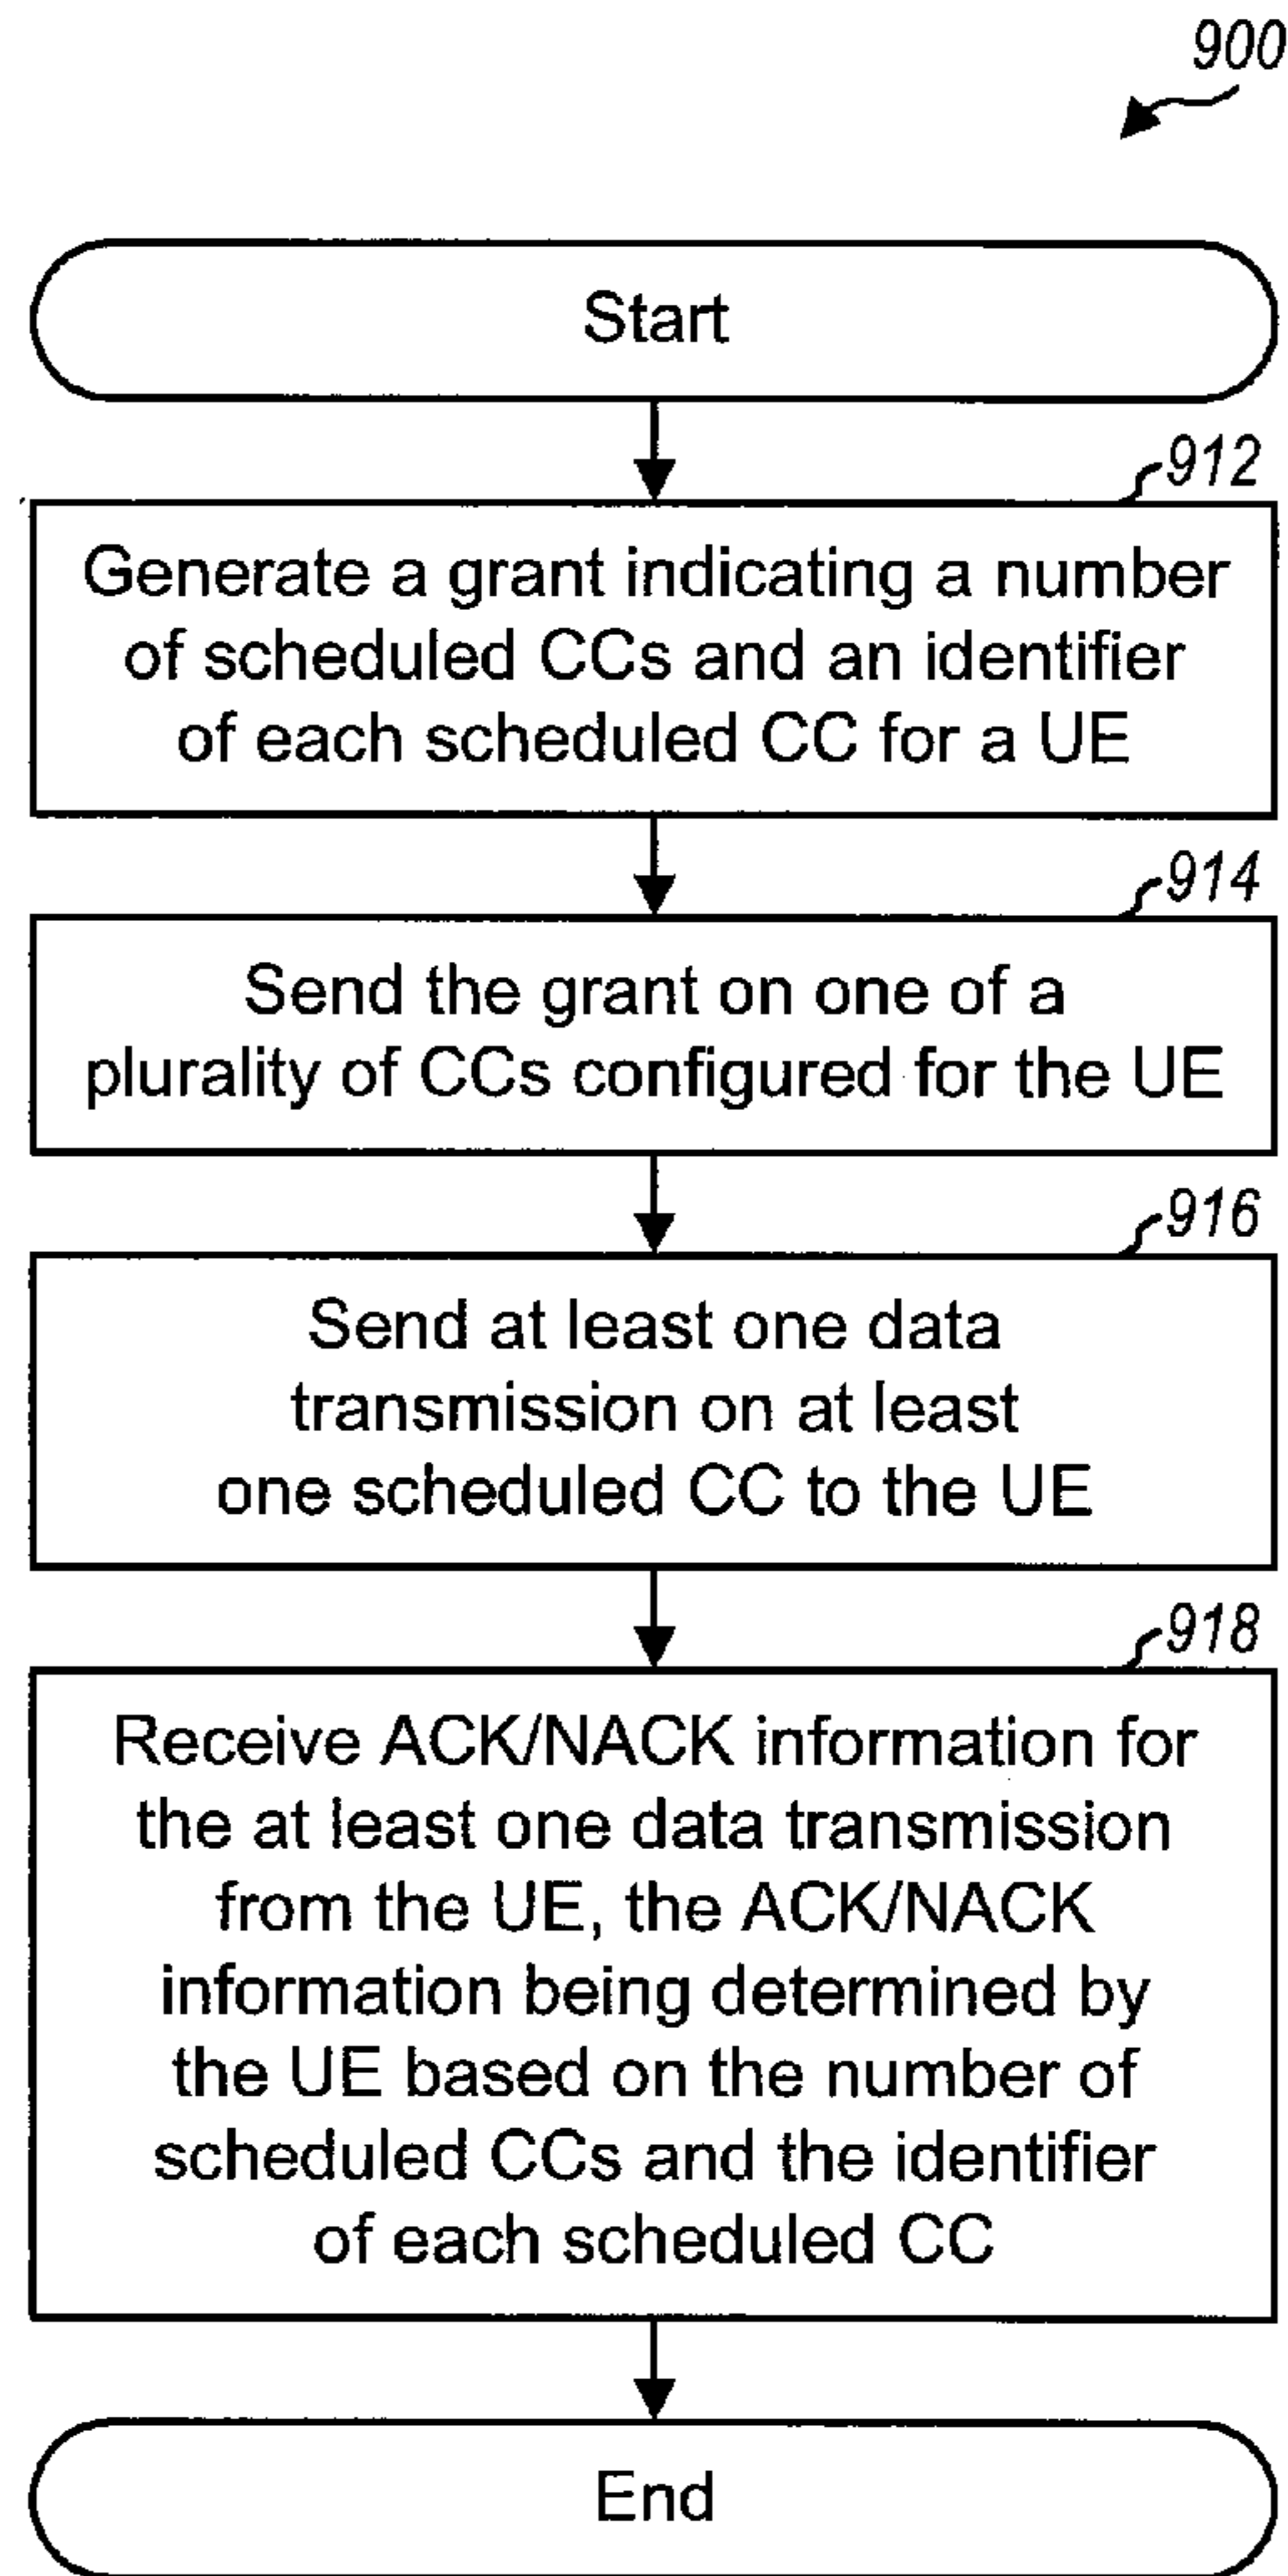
900

Start

912

Generate a grant indicating a number of scheduled CCs and an identifier of each scheduled CC for a UE

914

Send the grant on one of a plurality of CCs configured for the UE

916

Send at least one data transmission on at least one scheduled CC to the UE

918

Receive ACK/NACK information for the at least one data transmission from the UE, the ACK/NACK information being determined by the UE based on the number of scheduled CCs and the identifier of each scheduled CC

End